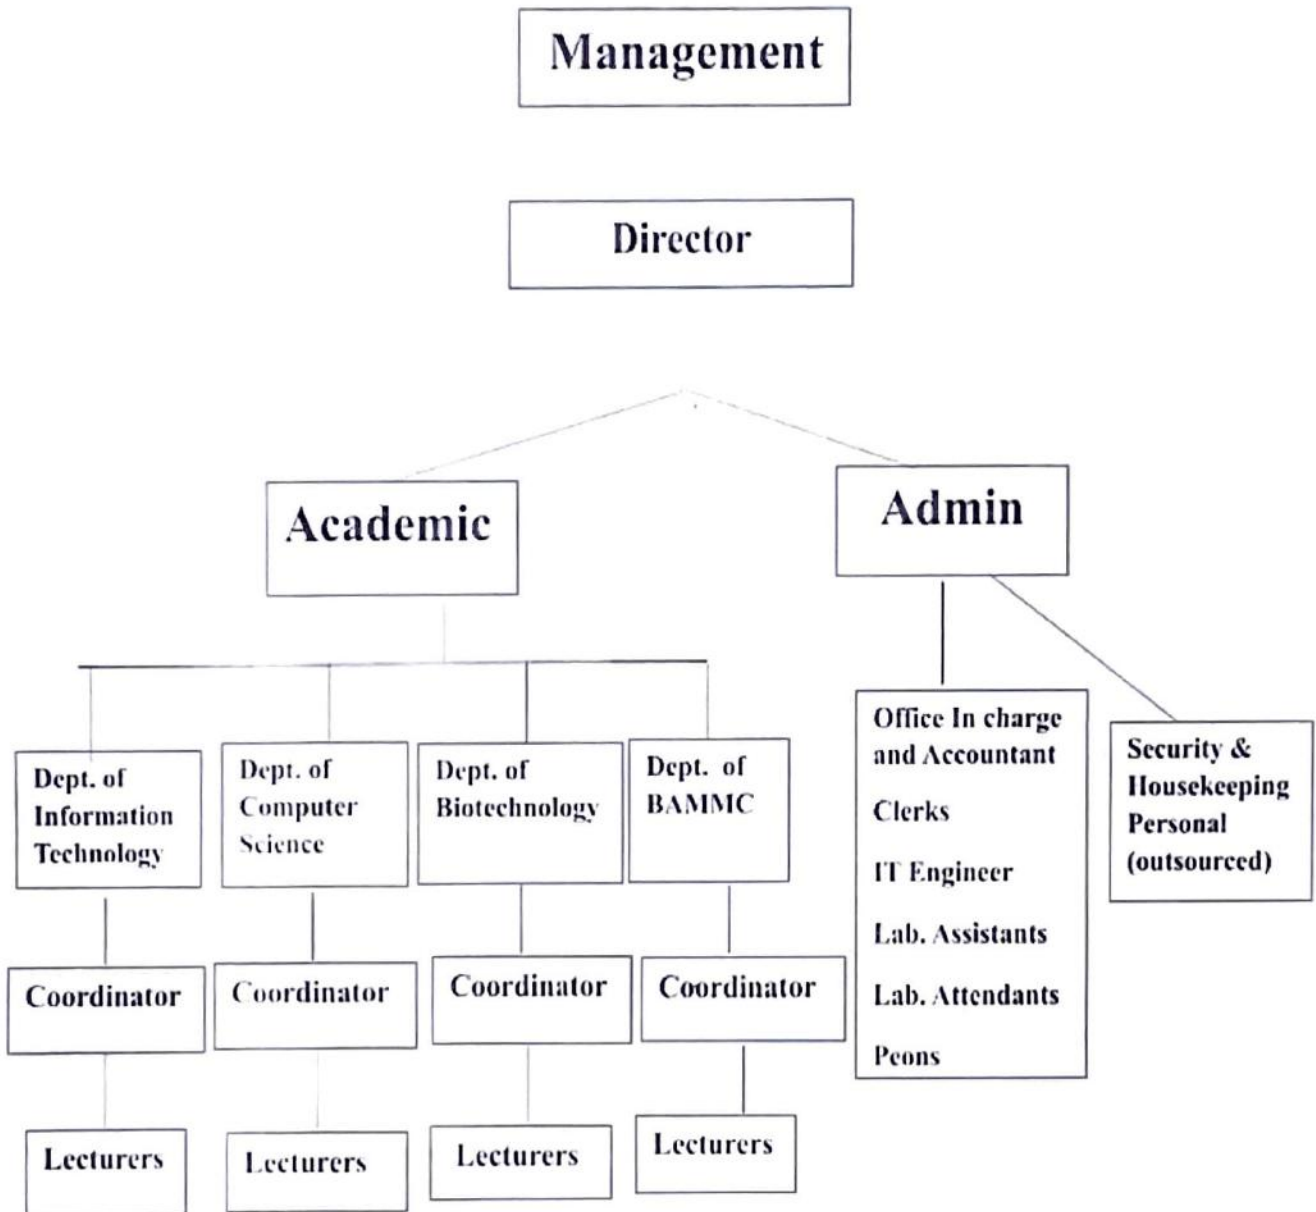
Management

Director

Academic

Admin

Dept. of Information Technology

Coordinator

Lecturers

Dept. of Computer Science

Coordinator

Lecturers

Dept. of Biotechnology

Coordinator

Lecturers

Dept. of BAMMC

Coordinator

Lecturers

Office In charge and Accountant

Clerks

IT Engineer

Lab. Assistants

Lab. Attendants

Peons

Security & Housekeeping Personal (outsourced)